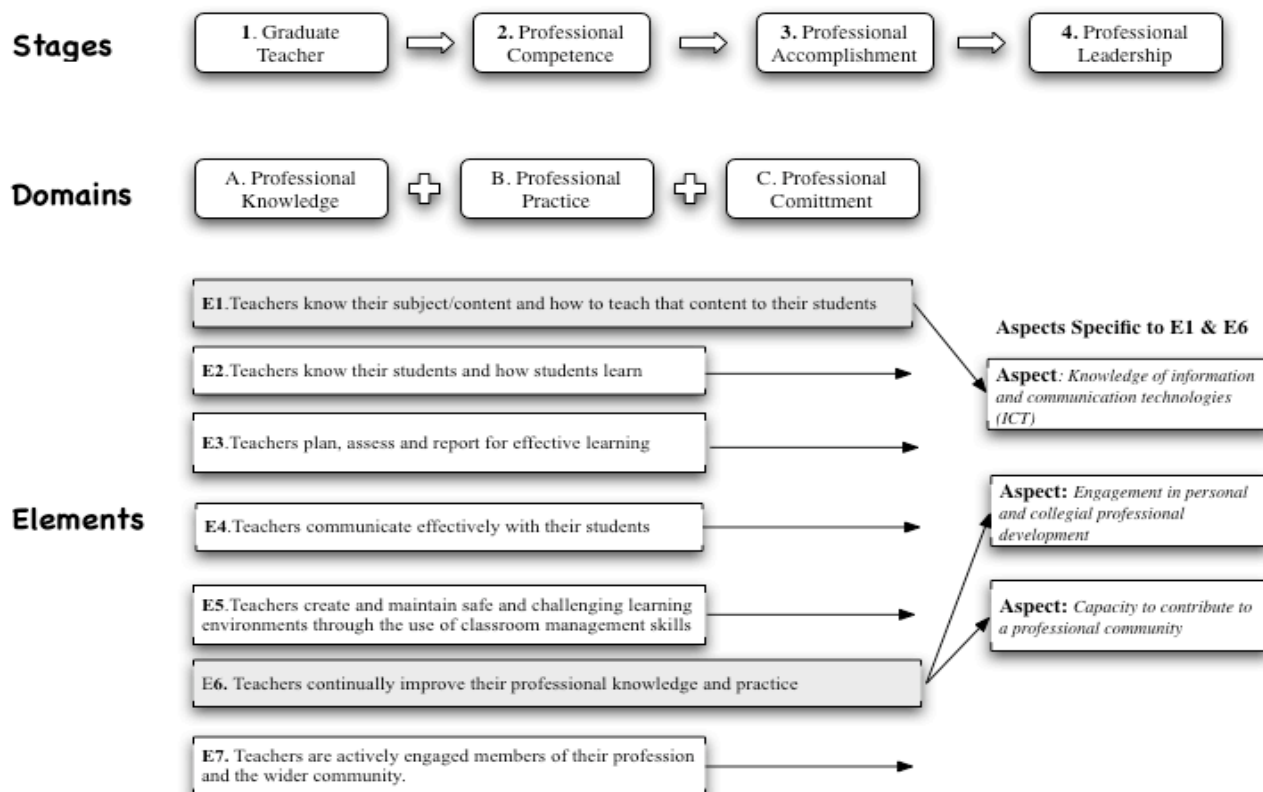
Stages

1. Graduate Teacher

2. Professional Competence

3. Professional Accomplishment

4. Professional Leadership

Domains

A. Professional Knowledge

B. Professional Practice

C. Professional Comittment

Elements

E1. Teachers know their subject/content and how to teach that content to their students

E2. Teachers know their students and how students learn

E3. Teachers plan, assess and report for effective learning

E4. Teachers communicate effectively with their students

E5. Teachers create and maintain safe and challenging learning environments through the use of classroom management skills

E6. Teachers continually improve their professional knowledge and practice

E7. Teachers are actively engaged members of their profession and the wider community.

Aspects Specific to E1 & E6

Aspect: Knowledge of information and communication technologies (ICT)

Aspect: Engagement in personal and collegial professional development

Aspect: Capacity to contribute to a professional community